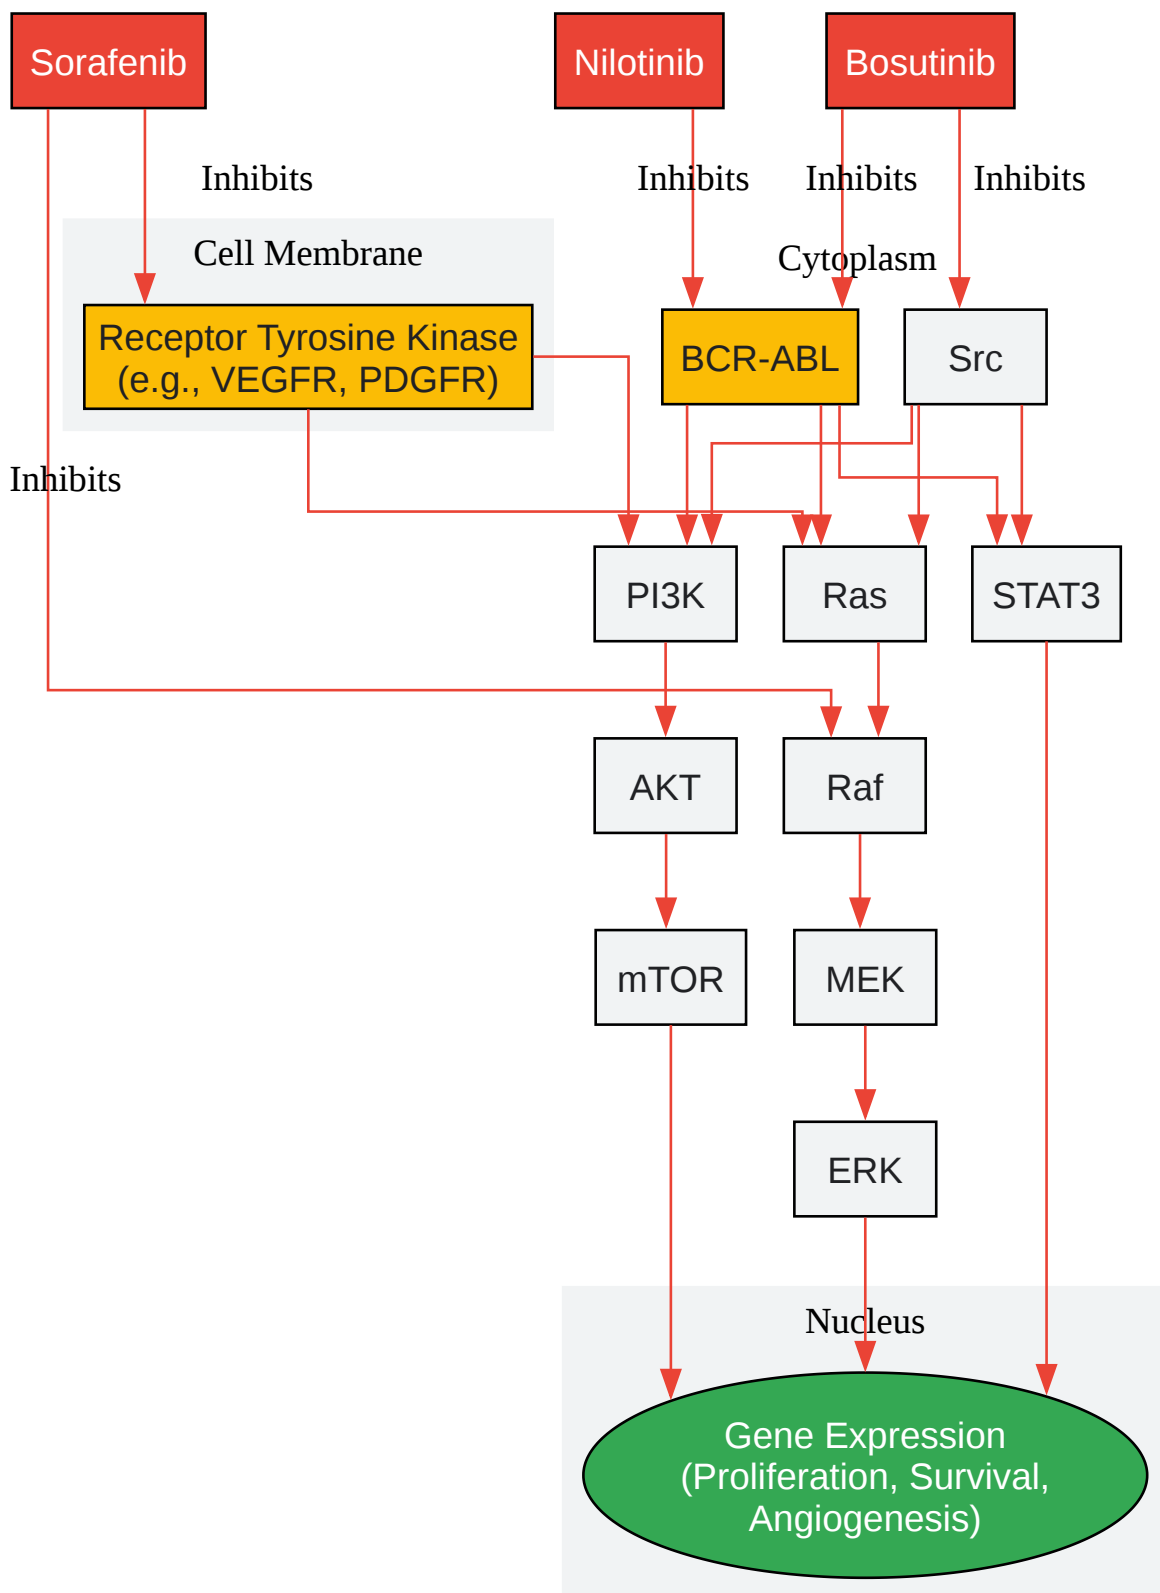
Sorafenib

Nilotinib

Bosutinib

Inhibits

Inhibits

Inhibits

Inhibits

Cell Membrane

Cytoplasm

Receptor Tyrosine Kinase (e.g., VEGFR, PDGFR)

BCR-ABL

Src

Inhibits

PI3K

Ras

STAT3

AKT

Raf

mTOR

MEK

ERK

Nucleus

Gene Expression (Proliferation, Survival, Angiogenesis)